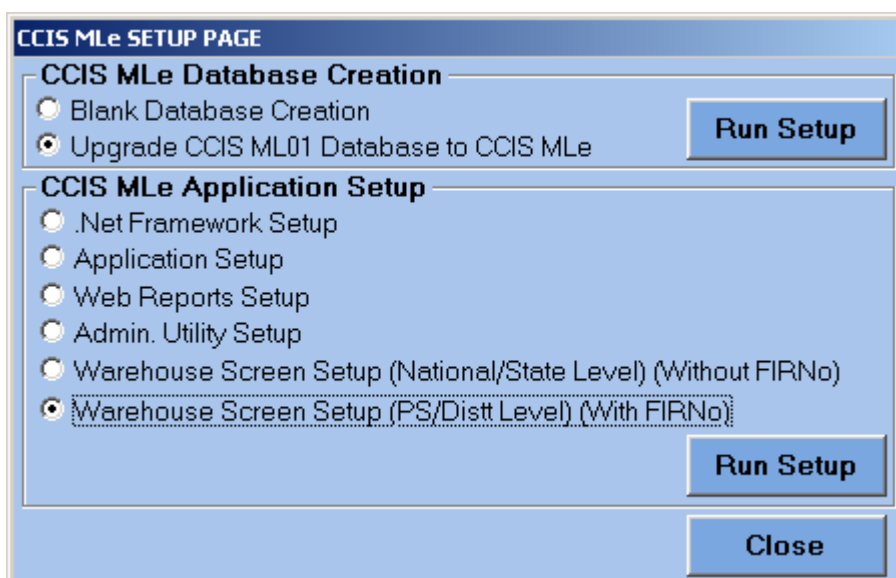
CCIS MLe SETUP PAGE

CCIS MLe Database Creation

Blank Database Creation

Upgrade CCIS ML01 Database to CCIS MLe

Run Setup

CCIS MLe Application Setup

.Net Framework Setup

Application Setup

Web Reports Setup

Admin. Utility Setup

Warehouse Screen Setup (National/State Level) (Without FIRNo)

Warehouse Screen Setup (PS/Distt Level) (With FIRNo)

Run Setup

Close